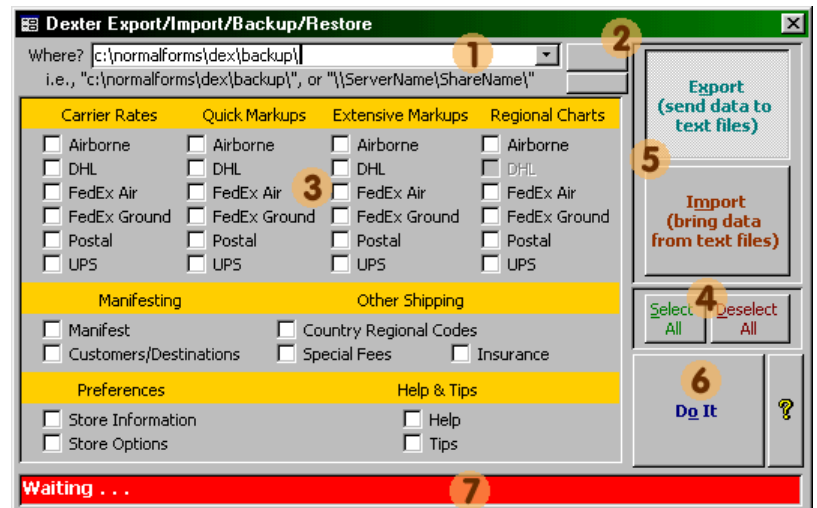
Dexter Export/Import/Backup/Restore

Where? c:\normalforms\dex\backup\

i.e., "c:\normalforms\dex\backup\", or "\\ServerName\ShareName\"

1

2

Export (send data to text files)

5

Import (bring data from text files)

| Carrier Rates | Quick Markups | Extensive Markups | Regional Charts |
|---|---|---|---|
| Airborne | Airborne | Airborne | Airborne |
| DHL | DHL | DHL | DHL |
| FedEx Air | FedEx Air | FedEx Air | FedEx Air |
| FedEx Ground | FedEx Ground | FedEx Ground | FedEx Ground |
| Postal | Postal | Postal | Postal |
| UPS | UPS | UPS | UPS |

3

Manifesting

Manifest

Customers/Destinations

Other Shipping

Country Regional Codes

Special Fees

Insurance

Preferences

Store Information

Store Options

Help & Tips

Help

Tips

4

Select All

Deselect All

6

Do It

?

Waiting . . .

7